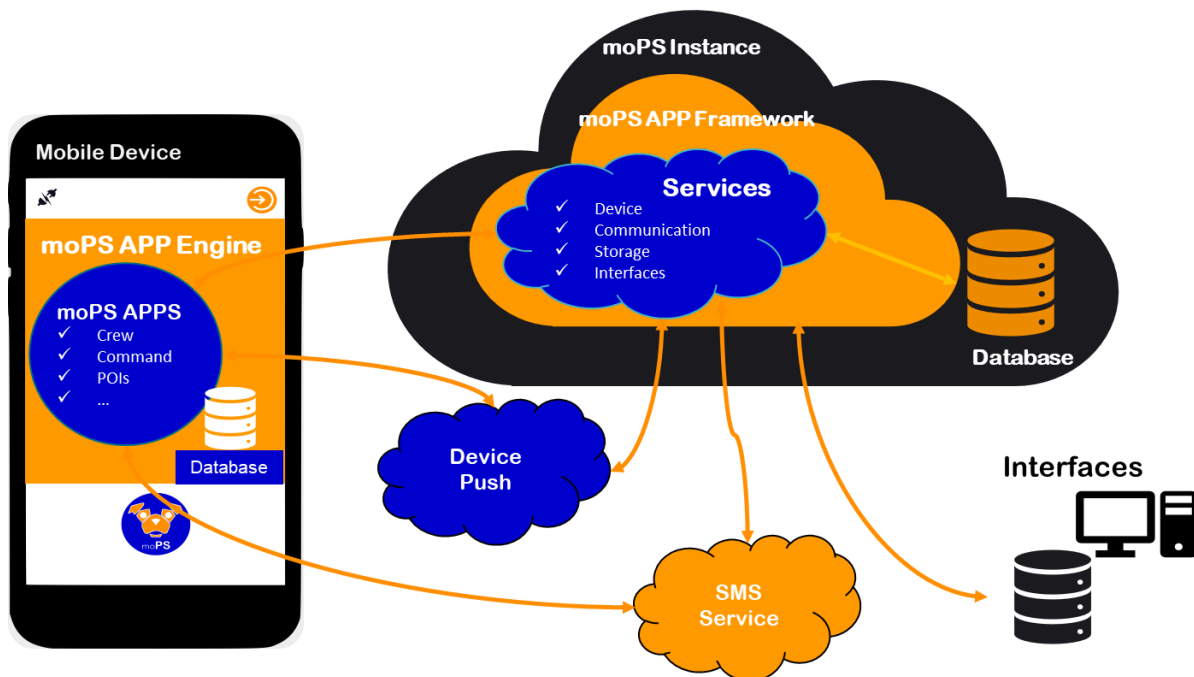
moPS Instance

moPS APP Framework

Services
✓ Device
✓ Communication
✓ Storage
✓ Interfaces

Database

Mobile Device

moPS APP Engine

moPS APPS
✓ Crew
✓ Command
✓ POIs
✓ ...

Database

moPS

Device Push

SMS Service

Interfaces